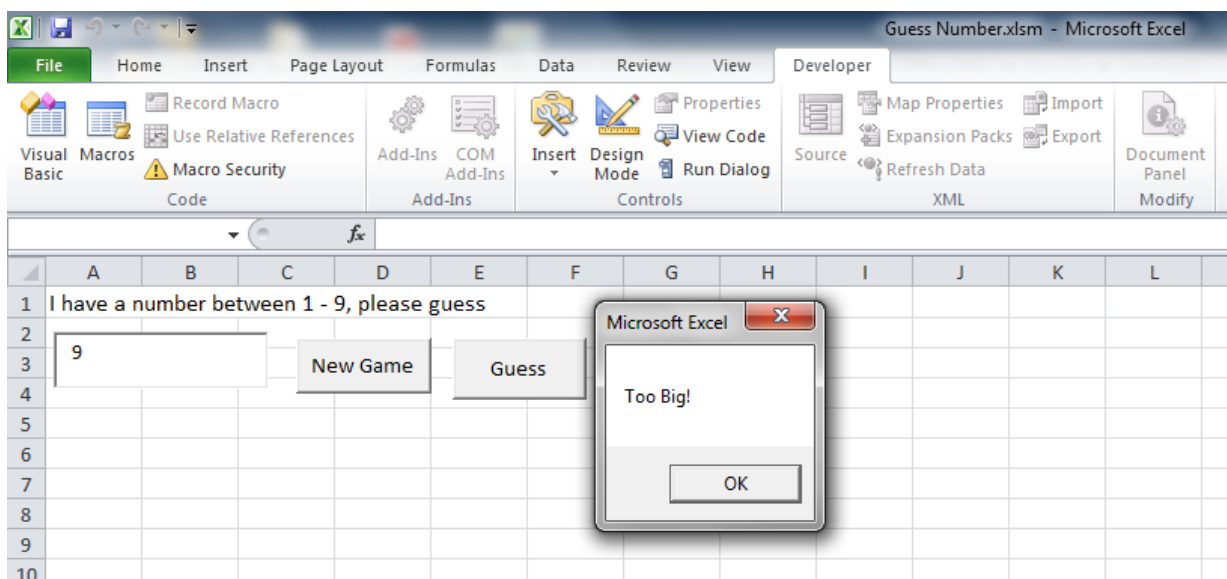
Guess Number.xlsm - Microsoft Excel

File Home Insert Page Layout Formulas Data Review View Developer

Visual Basic
Macros
Record Macro
Use Relative References
Macro Security
Code

Add-Ins
COM Add-Ins
Add-Ins

Insert
Design Mode
Properties
View Code
Run Dialog
Controls

Source
Map Properties
Expansion Packs
Refresh Data
Import
Export
XML

Document Panel
Modify

$f_x$

| | A | B | C | D | E | F | G | H | I | J | K | L |
|---|---|---|---|---|---|---|---|---|---|---|---|---|
| 1 | I have a number between 1 - 9, please guess | | | | | | | | | | | |
| 2 | | | | | | | | | | | | |
| 3 | | | | | | | | | | | | |
| 4 | | | | | | | | | | | | |
| 5 | | | | | | | | | | | | |
| 6 | | | | | | | | | | | | |
| 7 | | | | | | | | | | | | |
| 8 | | | | | | | | | | | | |
| 9 | | | | | | | | | | | | |
| 10 | | | | | | | | | | | | |

9

New Game

Guess

Microsoft Excel

Too Big!

OK